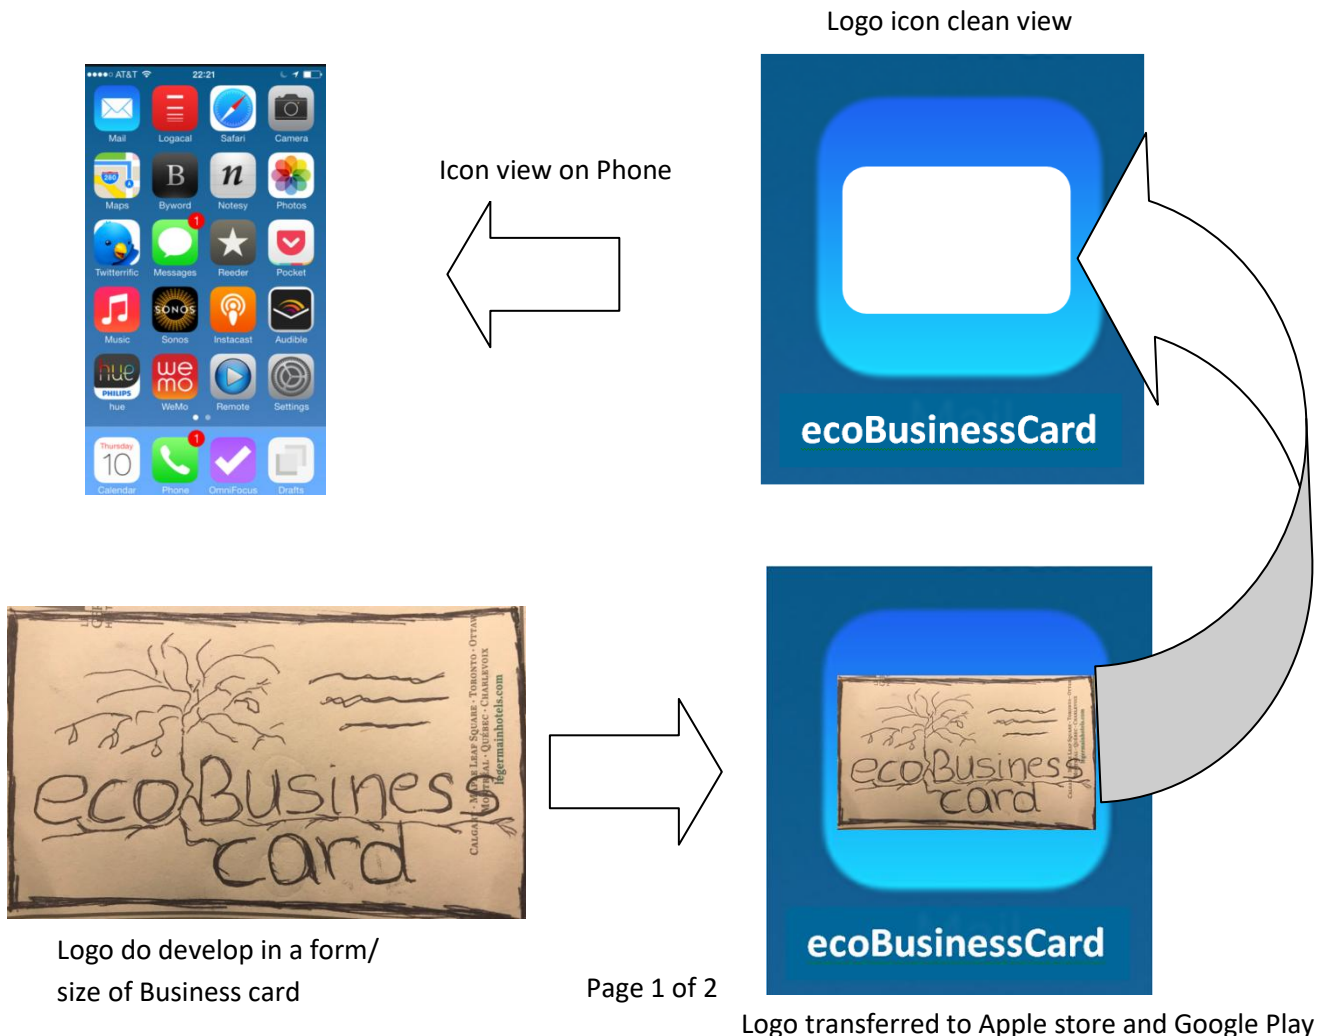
Logo icon clean view

●●●●○ AT&T 22:21

Mail Logacal Safari Camera

Maps Byword Notesy Photos

Twitterrific Messages Reeder Pocket

Music Sonos Instacast Audible

hue WeMo Remote Settings

Thursday 10

Calendar Phone OmniFocus Drafts

Icon view on Phone

ecoBusinessCard

eco Business card

CALGARY · MAPLE LEAF SQUARE · TORONTO · OTTAWA MONTRÉAL · QUÉBEC · CHARLEVOIX legermainhotels.com

eco Business card

ecoBusinessCard

Logo do develop in a form/ size of Business card

Page 1 of 2

Logo transferred to Apple store and Google Play